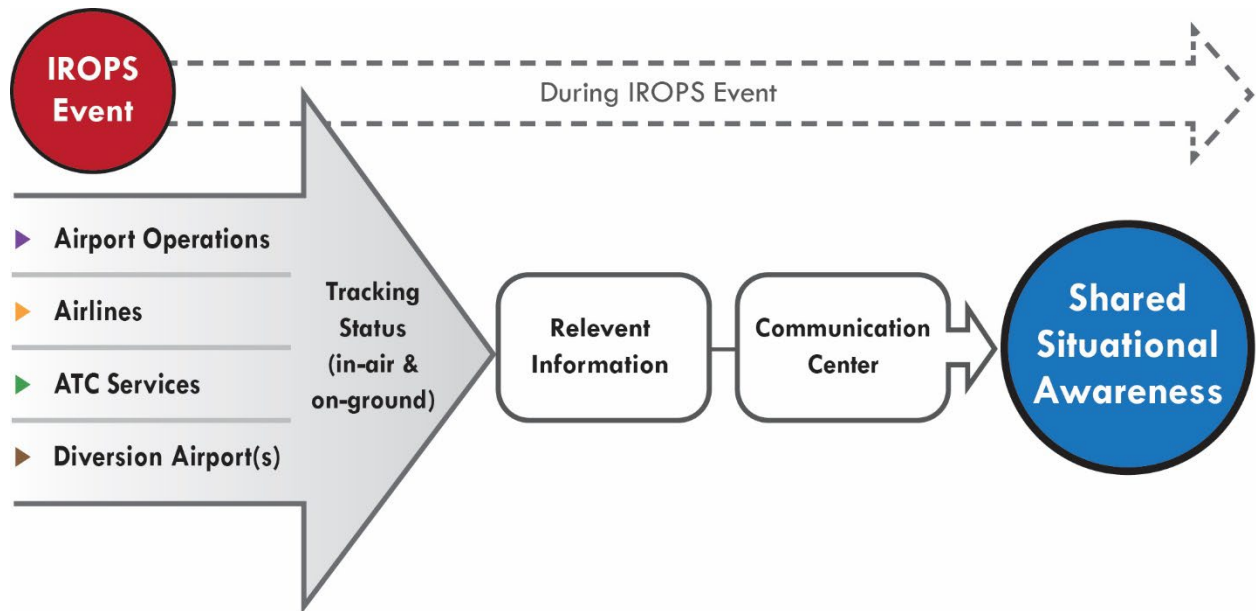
IROPS Event

During IROPS Event

Airport Operations

Airlines

ATC Services

Diversion Airport(s)

Tracking Status (in-air & on-ground)

Relevent Information

Communication Center

Shared Situational Awareness